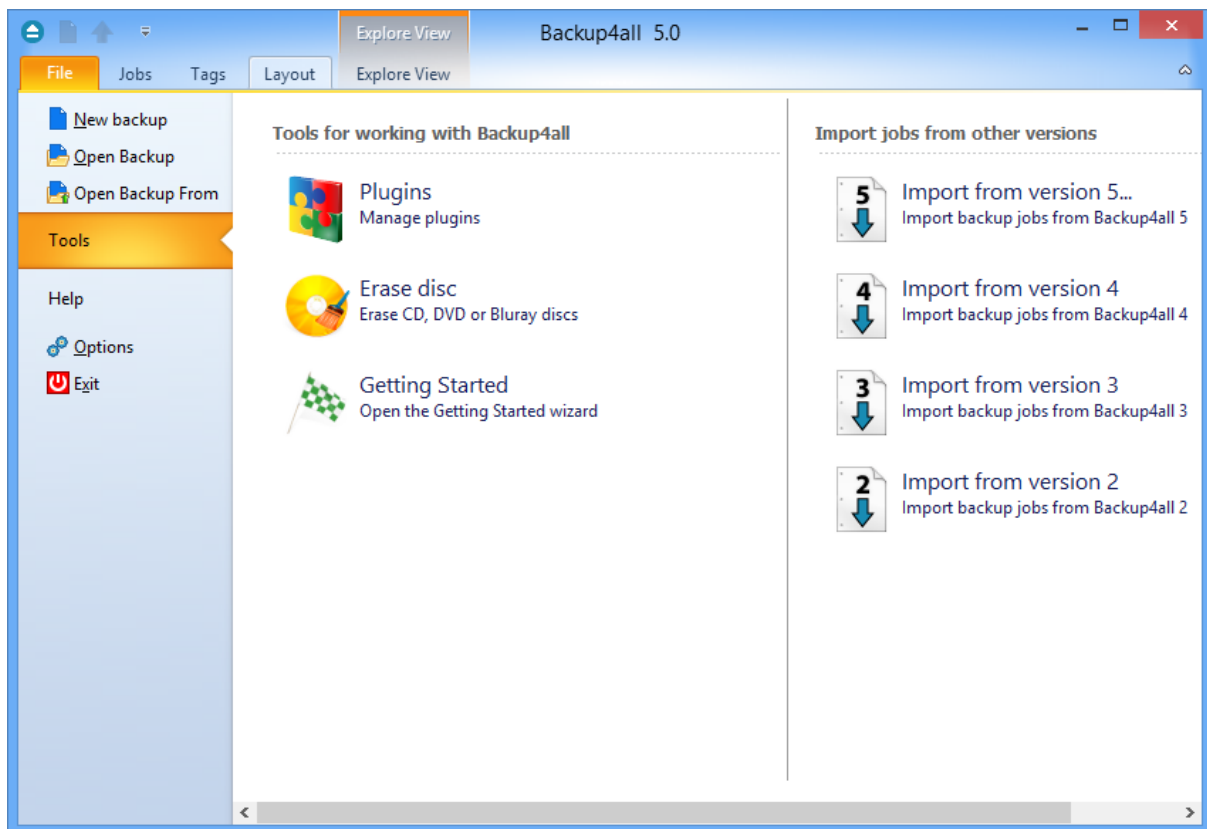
Explore View

Backup4all 5.0

File
Jobs
Tags
Layout
Explore View

New backup
Open Backup
Open Backup From
Tools
Help
Options
Exit

Tools for working with Backup4all

Plugins
Manage plugins

Erase disc
Erase CD, DVD or Bluray discs

Getting Started
Open the Getting Started wizard

Import jobs from other versions

5
Import from version 5...
Import backup jobs from Backup4all 5

4
Import from version 4
Import backup jobs from Backup4all 4

3
Import from version 3
Import backup jobs from Backup4all 3

2
Import from version 2
Import backup jobs from Backup4all 2